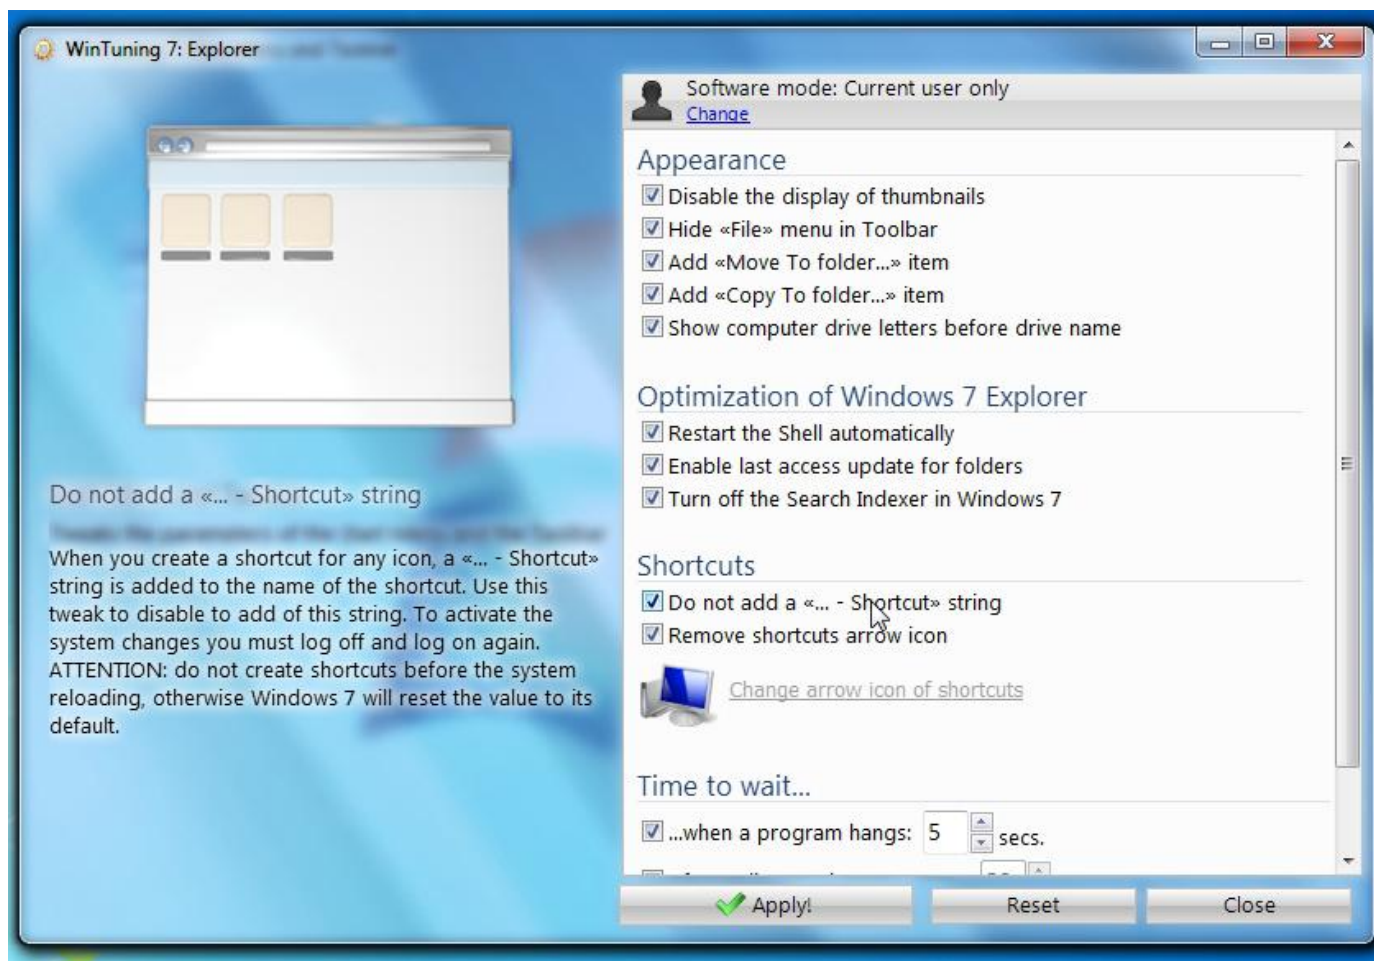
WinTuning 7: Explorer

Do not add a «... - Shortcut» string

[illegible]

When you create a shortcut for any icon, a «... - Shortcut» string is added to the name of the shortcut. Use this tweak to disable to add of this string. To activate the system changes you must log off and log on again. ATTENTION: do not create shortcuts before the system reloading, otherwise Windows 7 will reset the value to its default.

Software mode: Current user only
Change

Appearance
Disable the display of thumbnails
Hide «File» menu in Toolbar
Add «Move To folder...» item
Add «Copy To folder...» item
Show computer drive letters before drive name

Optimization of Windows 7 Explorer
Restart the Shell automatically
Enable last access update for folders
Turn off the Search Indexer in Windows 7

Shortcuts
Do not add a «... - Shortcut» string
Remove shortcuts arrow icon
Change arrow icon of shortcuts

Time to wait...
...when a program hangs: 5 secs.
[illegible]

Apply!
Reset
Close